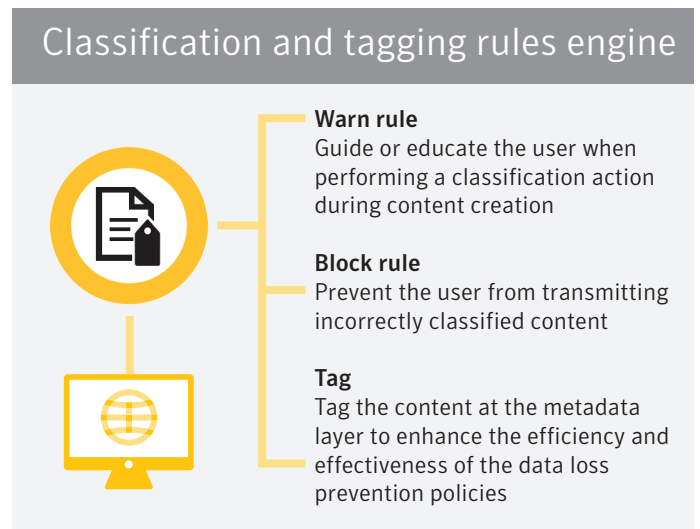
Classification and tagging rules engine

Warn rule
Guide or educate the user when performing a classification action during content creation

Block rule
Prevent the user from transmitting incorrectly classified content

Tag
Tag the content at the metadata layer to enhance the efficiency and effectiveness of the data loss prevention policies